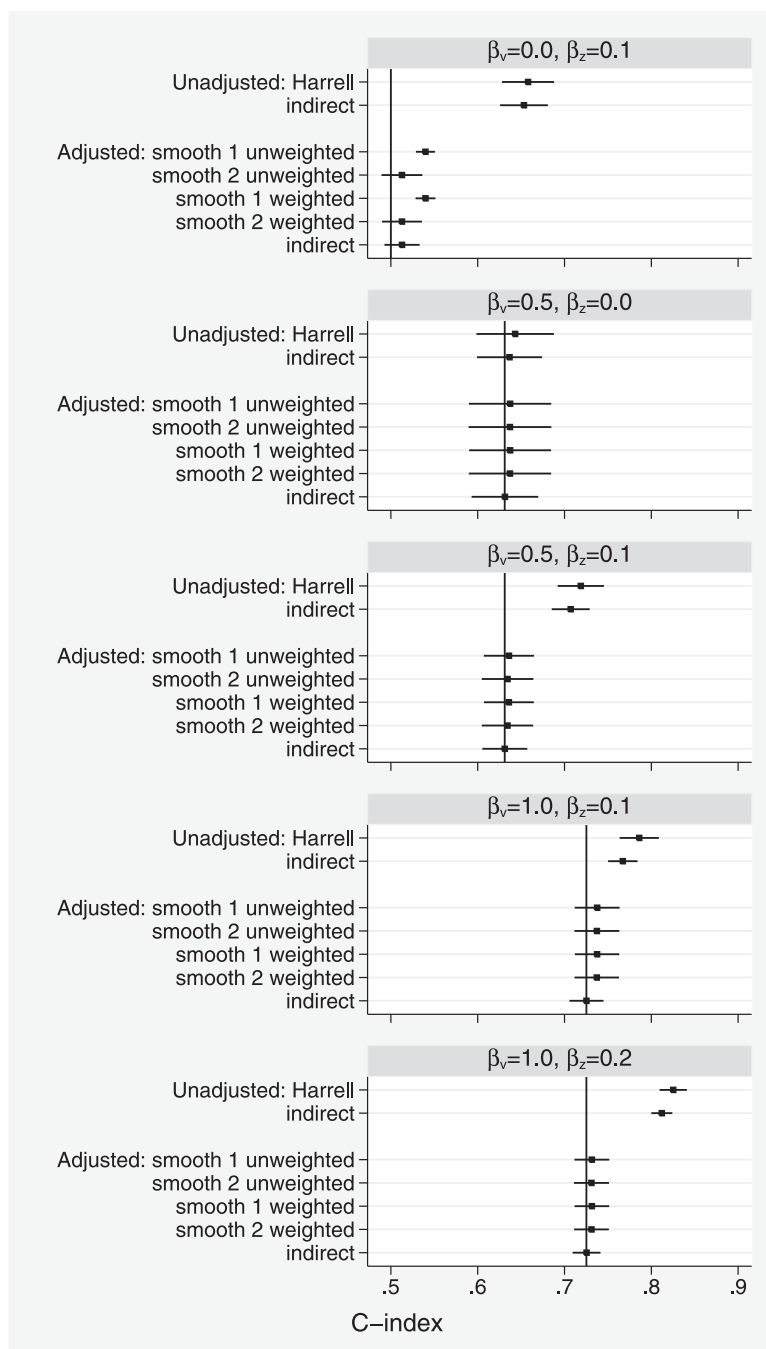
$\beta_v$=0.0, $\beta_z$=0.1

Unadjusted: Harrell
indirect

Adjusted: smooth 1 unweighted
smooth 2 unweighted
smooth 1 weighted
smooth 2 weighted
indirect

$\beta_v$=0.5, $\beta_z$=0.0

Unadjusted: Harrell
indirect

Adjusted: smooth 1 unweighted
smooth 2 unweighted
smooth 1 weighted
smooth 2 weighted
indirect

$\beta_v$=0.5, $\beta_z$=0.1

Unadjusted: Harrell
indirect

Adjusted: smooth 1 unweighted
smooth 2 unweighted
smooth 1 weighted
smooth 2 weighted
indirect

$\beta_v$=1.0, $\beta_z$=0.1

Unadjusted: Harrell
indirect

Adjusted: smooth 1 unweighted
smooth 2 unweighted
smooth 1 weighted
smooth 2 weighted
indirect

$\beta_v$=1.0, $\beta_z$=0.2

Unadjusted: Harrell
indirect

Adjusted: smooth 1 unweighted
smooth 2 unweighted
smooth 1 weighted
smooth 2 weighted
indirect

.5 .6 .7 .8 .9

C−index